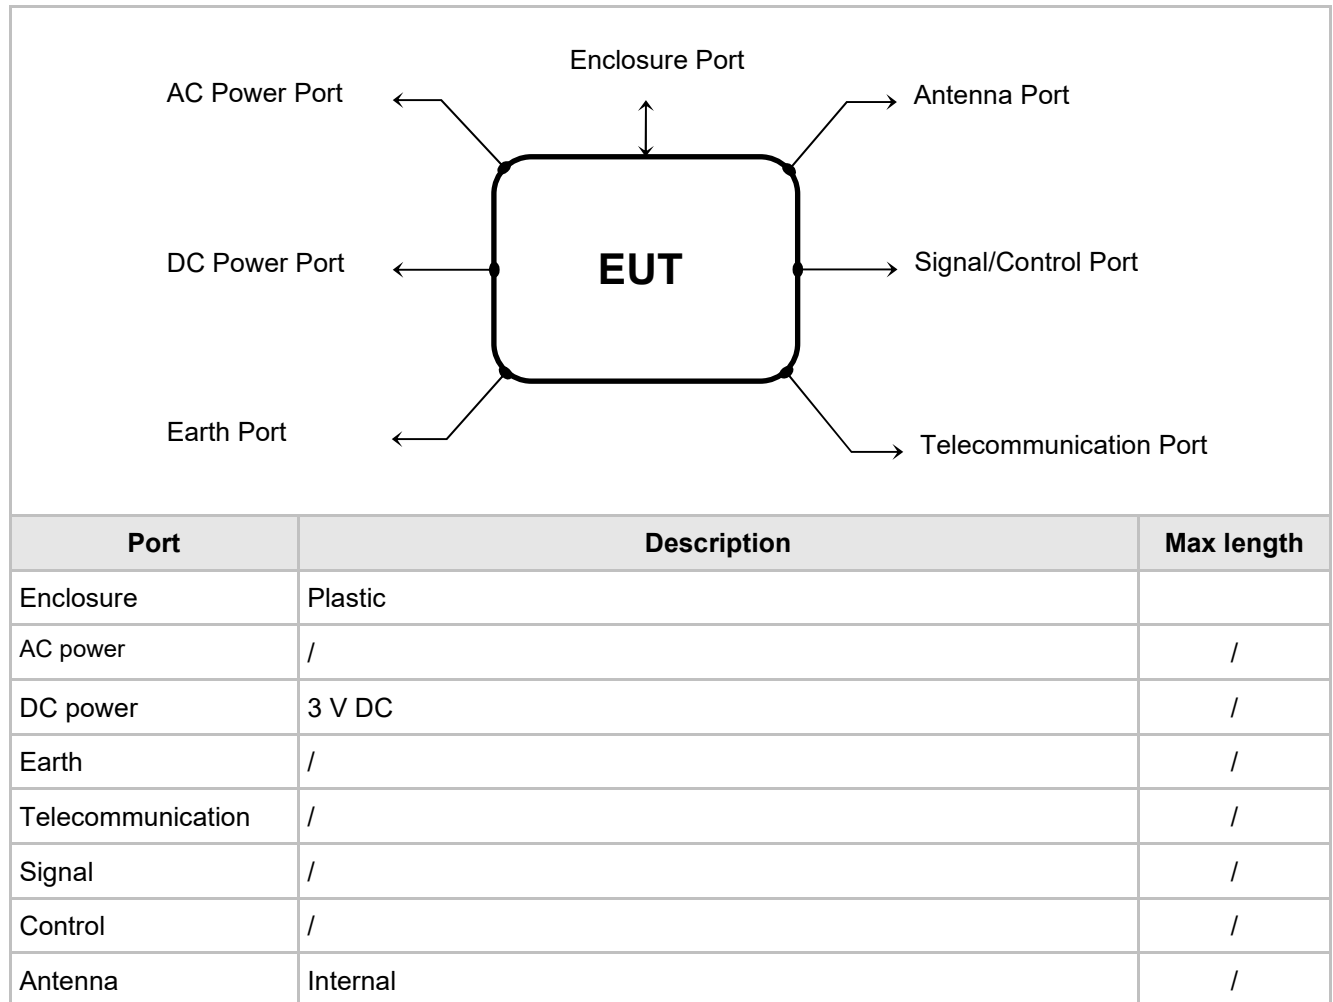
Enclosure Port
AC Power Port
Antenna Port
EUT
DC Power Port
Signal/Control Port
Earth Port
Telecommunication Port

| Port | Description | Max length |
|---|---|---|
| Enclosure | Plastic | |
| AC power | / | / |
| DC power | 3 V DC | / |
| Earth | / | / |
| Telecommunication | / | / |
| Signal | / | / |
| Control | / | / |
| Antenna | Internal | / |